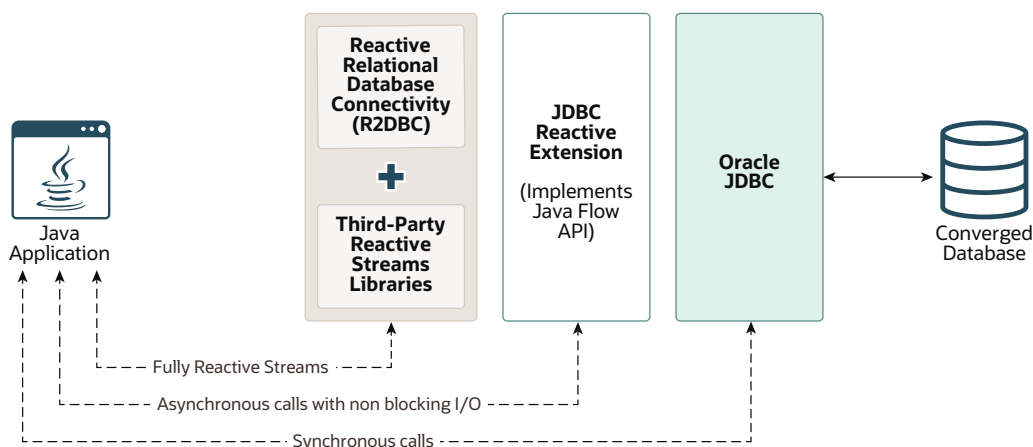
Java Application

Reactive Relational Database Connectivity (R2DBC)

+

Third-Party Reactive Streams Libraries

JDBC Reactive Extension

(Implements Java Flow API)

Oracle JDBC

Converged Database

Fully Reactive Streams

Asynchronous calls with non blocking I/O

Synchronous calls